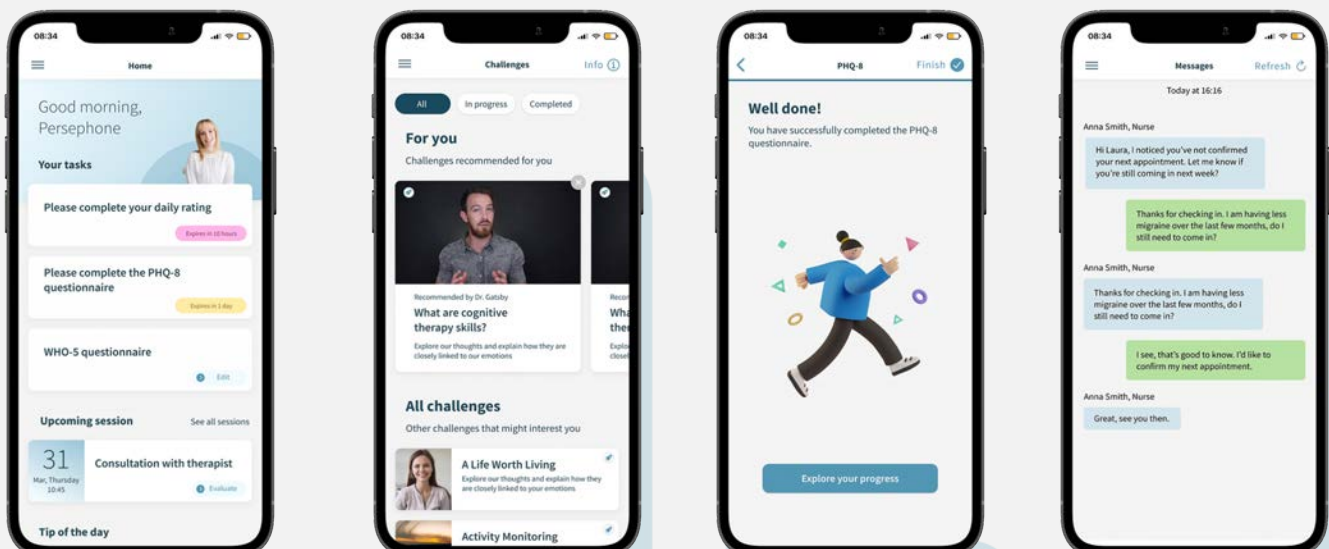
08:34

Home

Good morning, Persephone

Your tasks

Please complete your daily rating

Expires in 10 hours

Please complete the PHQ-8 questionnaire

Expires in 1 day

WHO-5 questionnaire

Edit

Upcoming session

See all sessions

31
Mar, Thursday
10:45

Consultation with therapist

Evaluate

Tip of the day

08:34

Challenges

Info

All

In progress

Completed

For you

Challenges recommended for you

Recommended by Dr. Gatsby

What are cognitive therapy skills?

Explore our thoughts and explain how they are closely linked to our emotions

Recom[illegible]

Wha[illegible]
the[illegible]

Explo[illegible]
close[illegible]

All challenges

Other challenges that might interest you

A Life Worth Living

Explore our thoughts and explain how they are closely linked to your emotions

Activity Monitoring

08:34

PHQ-8

Finish

Well done!

You have successfully completed the PHQ-8 questionnaire.

Explore your progress

08:34

Messages

Refresh

Today at 16:16

Anna Smith, Nurse

Hi Laura, I noticed you've not confirmed your next appointment. Let me know if you're still coming in next week?

Thanks for checking in. I am having less migraine over the last few months, do I still need to come in?

Anna Smith, Nurse

Thanks for checking in. I am having less migraine over the last few months, do I still need to come in?

I see, that's good to know. I'd like to confirm my next appointment.

Anna Smith, Nurse

Great, see you then.